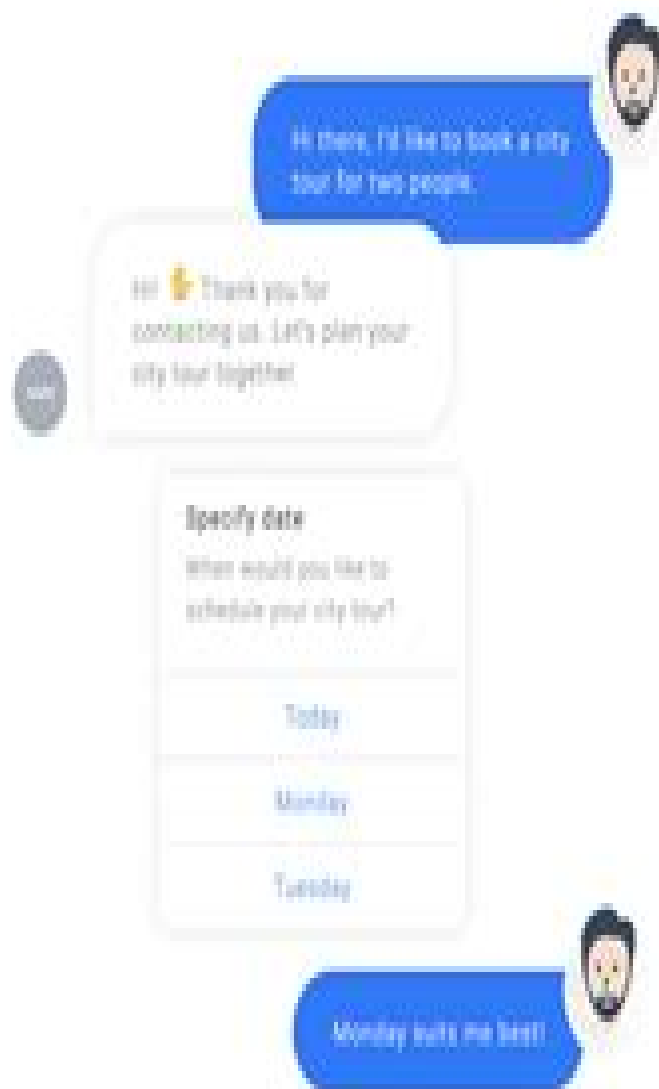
Hi there, I'd like to book a city tour for two people.

Hi! 👋 Thank you for contacting us. Let's plan your city tour together.

Specify date

When would you like to schedule your city tour?

Today

Monday

Tuesday

Monday suits me best!